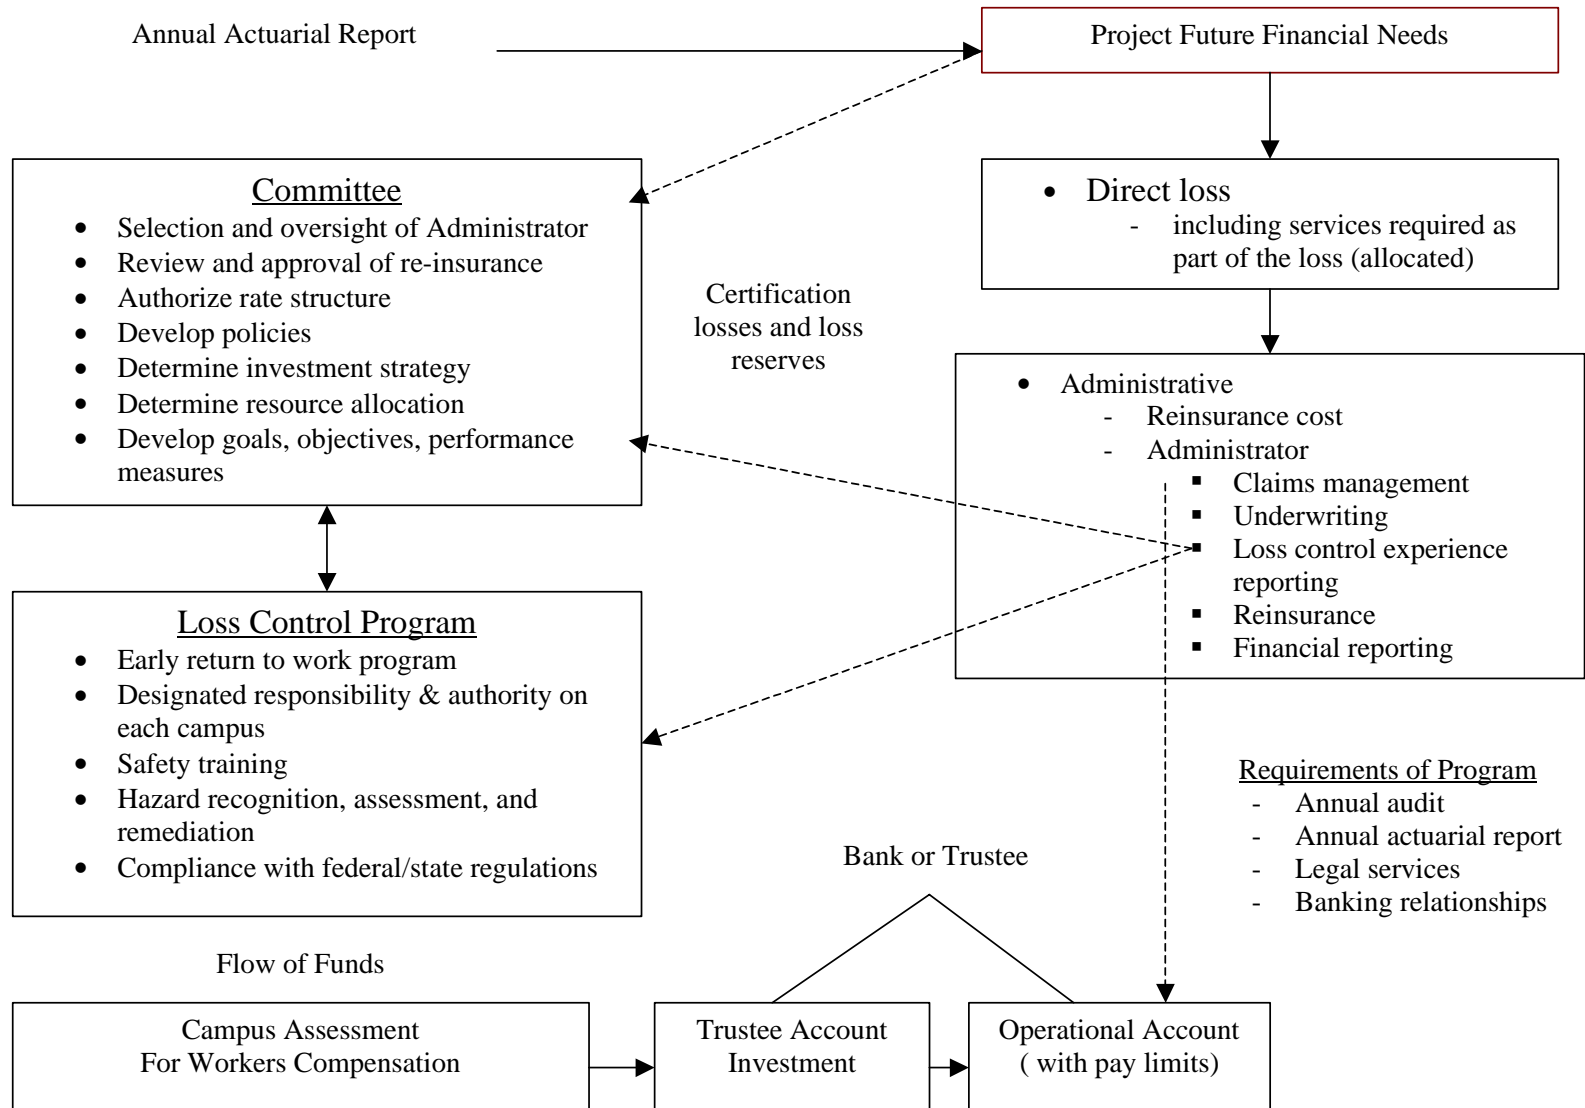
Annual Actuarial Report

Project Future Financial Needs

Committee
- Selection and oversight of Administrator
- Review and approval of re-insurance
- Authorize rate structure
- Develop policies
- Determine investment strategy
- Determine resource allocation
- Develop goals, objectives, performance measures

- Direct loss
  - including services required as part of the loss (allocated)

Certification losses and loss reserves

- Administrative
  - Reinsurance cost
  - Administrator
    - Claims management
    - Underwriting
    - Loss control experience reporting
    - Reinsurance
    - Financial reporting

Loss Control Program
- Early return to work program
- Designated responsibility & authority on each campus
- Safety training
- Hazard recognition, assessment, and remediation
- Compliance with federal/state regulations

Requirements of Program
- Annual audit
- Annual actuarial report
- Legal services
- Banking relationships

Bank or Trustee

Flow of Funds

Campus Assessment For Workers Compensation

Trustee Account Investment

Operational Account ( with pay limits)